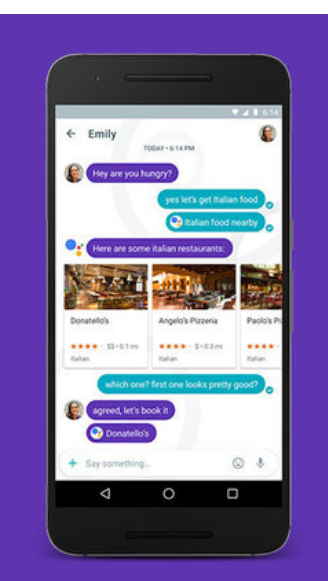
6:14

Emily

TODAY • 6:14 PM

Hey are you hungry?

yes let's get Italian food

Italian food nearby

Here are some italian restaurants:

Donatello's
★★★★ · $$ • 0.1 mi
Italian

Angelo's Pizzeria
★★★★ · $ • 0.3 mi
Italian

Paolo's P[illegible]
★★★★
Italian

which one? first one looks pretty good?

agreed, let's book it

Donatello's

Say something...